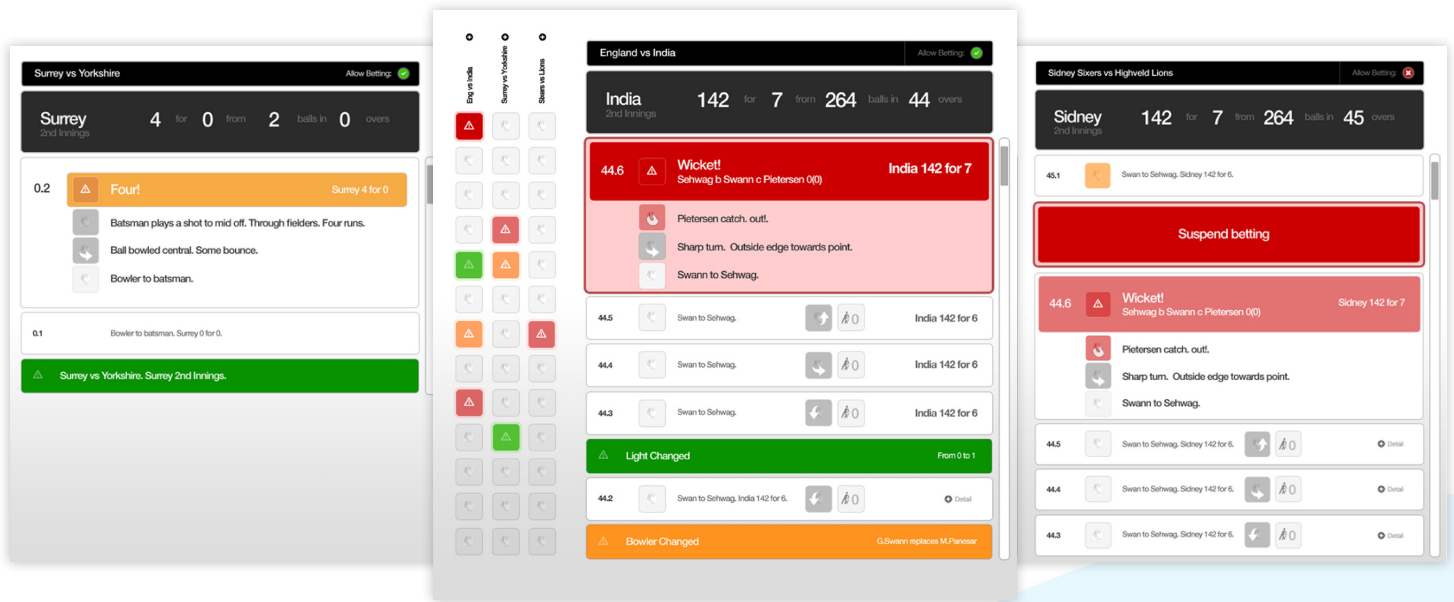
Surrey vs Yorkshire
Allow Betting:

Surrey
2nd Innings
4 for 0 from 2 balls in 0 overs

0.2
Four!
Surrey 4 for 0
Batsman plays a shot to mid off. Through fielders. Four runs.
Ball bowled central. Some bounce.
Bowler to batsman.

0.1
Bowler to batsman. Surrey 0 for 0.

Surrey vs Yorkshire. Surrey 2nd Innings.

Eng vs India
Surrey vs Yorkshire
Sixers vs Lions

England vs India
Allow Betting:

India
2nd Innings
142 for 7 from 264 balls in 44 overs

44.6
Wicket!
Sehwag b Swann c Pietersen 0(0)
India 142 for 7
Pietersen catch. out!.
Sharp turn. Outside edge towards point.
Swann to Sehwag.

44.5
Swan to Sehwag.
0
India 142 for 6

44.4
Swan to Sehwag.
0
India 142 for 6

44.3
Swan to Sehwag.
0
India 142 for 6

Light Changed
From 0 to 1

44.2
Swan to Sehwag. India 142 for 6.
0
Detail

Bowler Changed
G.Swann replaces M.Panesar

Sidney Sixers vs Highveld Lions
Allow Betting:

Sidney
2nd Innings
142 for 7 from 264 balls in 45 overs

45.1
Swan to Sehwag. Sidney 142 for 6.

Suspend betting

44.6
Wicket!
Sehwag b Swann c Pietersen 0(0)
Sidney 142 for 7
Pietersen catch. out!.
Sharp turn. Outside edge towards point.
Swann to Sehwag.

44.5
Swan to Sehwag. Sidney 142 for 6.
0
Detail

44.4
Swan to Sehwag. Sidney 142 for 6.
0
Detail

44.3
Swan to Sehwag. Sidney 142 for 6.
0
Detail